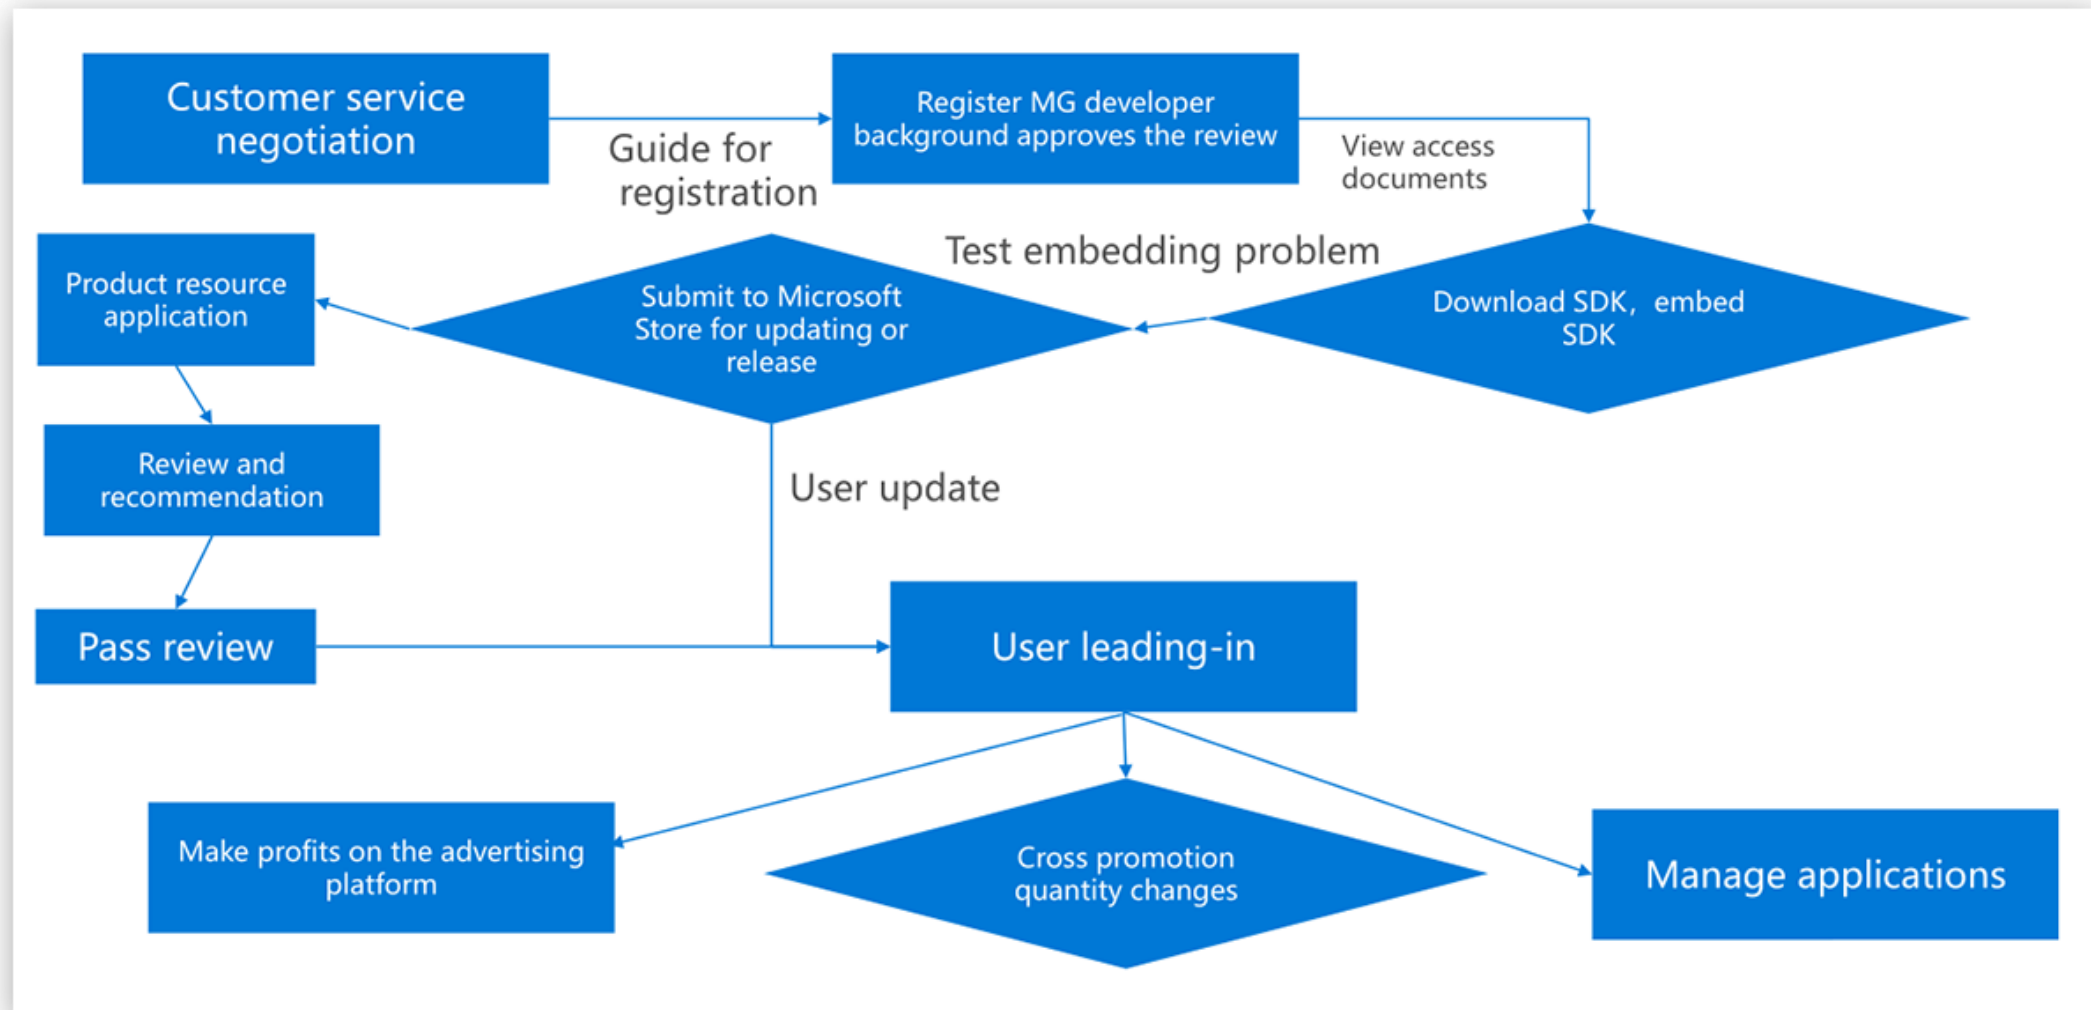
Customer service negotiation

Guide for registration

Register MG developer background approves the review

View access documents

Test embedding problem

Download SDK， embed SDK

Submit to Microsoft Store for updating or release

Product resource application

Review and recommendation

Pass review

User update

User leading-in

Make profits on the advertising platform

Cross promotion quantity changes

Manage applications